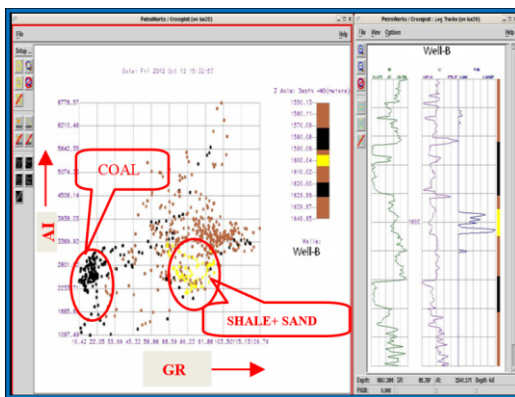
PetroWorks / Crossplot (on lux26)

File

Help

Setup

Date: Fri 2012 Oct 12 15:32:57

Z Axis: Depth -MD(meters)

6778.57

6210.45

5642.35

5074.23

4506.14

3938.05

3369.92

2801.83

2233.72

1665.63

1097.48

10.42 22.35 34.28 46.22 58.15 70.08 82.02 93.95 105.88 117.82 129.75

1550.13

1560.11

1570.09

1580.07

1590.04

1600.02

1610.00

1619.98

1629.96

1639.93

1649.92

Wells:

Well-B

COAL

AI

SHALE+ SAND

GR

PetroWorks / Crossplot : Log Tracks (on lux26)

File View Options

Help

Well-B

1600

Depth: 1601.396 GR: 85.38 AI: 2841.571 Depth: 4/8

FRQ#: 0.000